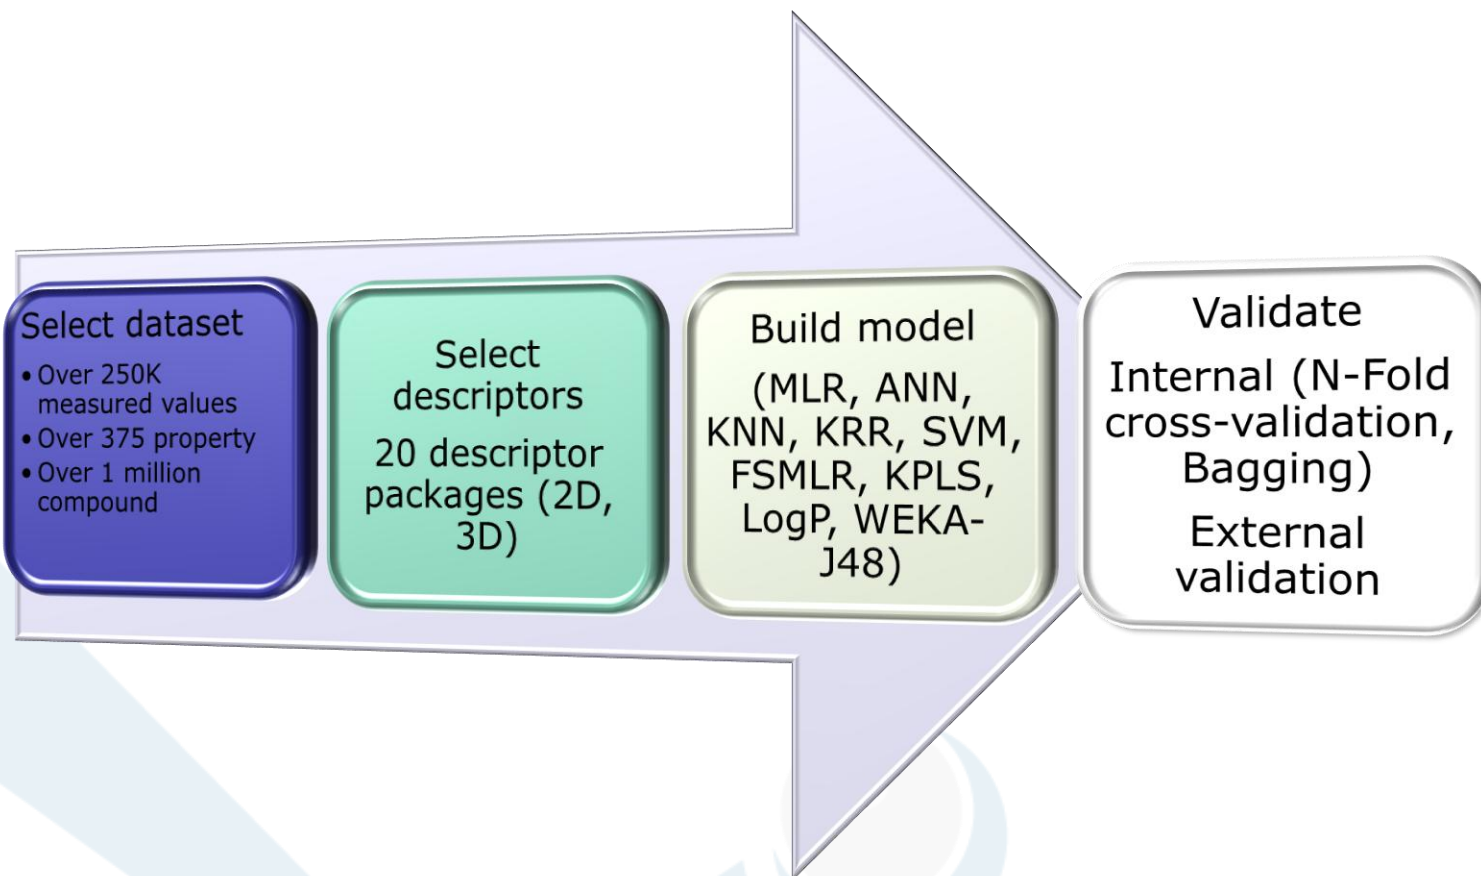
Select dataset

• Over 250K measured values
• Over 375 property
• Over 1 million compound

Select descriptors

20 descriptor packages (2D, 3D)

Build model

(MLR, ANN, KNN, KRR, SVM, FSMLR, KPLS, LogP, WEKA-J48)

Validate

Internal (N-Fold cross-validation, Bagging)

External validation